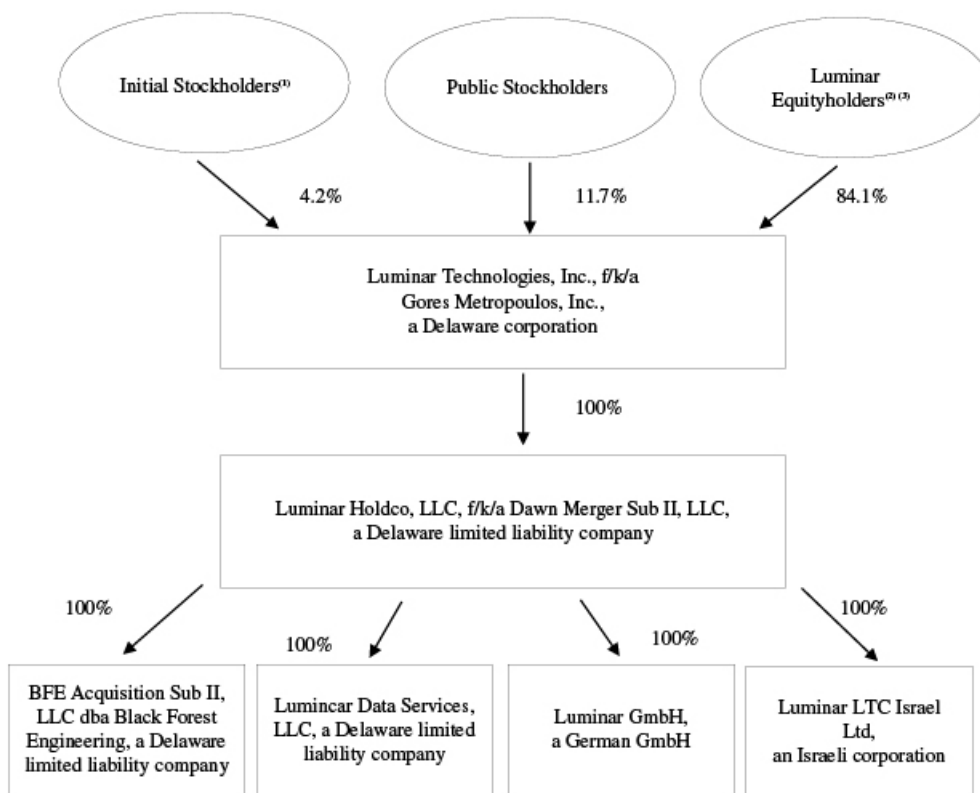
Initial Stockholders$^{(1)}$

Public Stockholders

Luminar Equityholders$^{(2)(3)}$

4.2%

11.7%

84.1%

Luminar Technologies, Inc., f/k/a Gores Metropoulos, Inc., a Delaware corporation

100%

Luminar Holdco, LLC, f/k/a Dawn Merger Sub II, LLC, a Delaware limited liability company

100%

100%

100%

100%

BFE Acquisition Sub II, LLC dba Black Forest Engineering, a Delaware limited liability company

Lumincar Data Services, LLC, a Delaware limited liability company

Luminar GmbH, a German GmbH

Luminar LTC Israel Ltd, an Israeli corporation